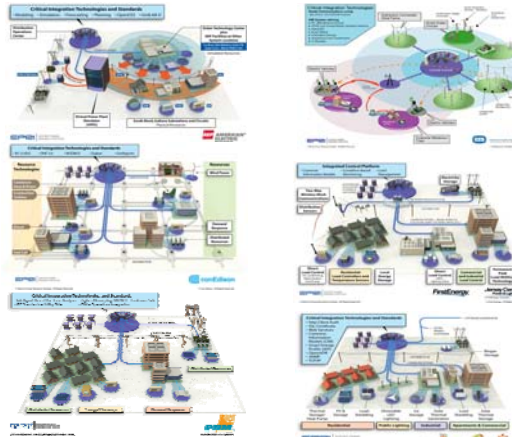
Critical Integration Technologies and Standards

EPRI

Critical Integration Technologies and Standards

EPRI

Critical Integration Technologies and Standards

Resource Technologies

Resources

EPRI

Integrated Control Platform

EPRI

FirstEnergy

Critical Integration Technologies and Standards

EPRI

Critical Integration Technologies and Standards

Residential

Industrial

EPRI